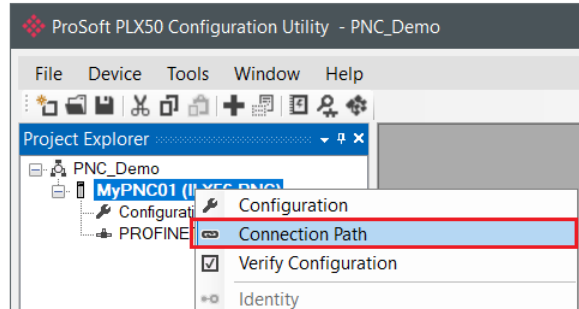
ProSoft PLX50 Configuration Utility - PNC_Demo

File Device Tools Window Help

Project Explorer

PNC_Demo
MyPNC01 (ILX56-PNC)
Configurati
PROFINE

Configuration
Connection Path
Verify Configuration
Identity